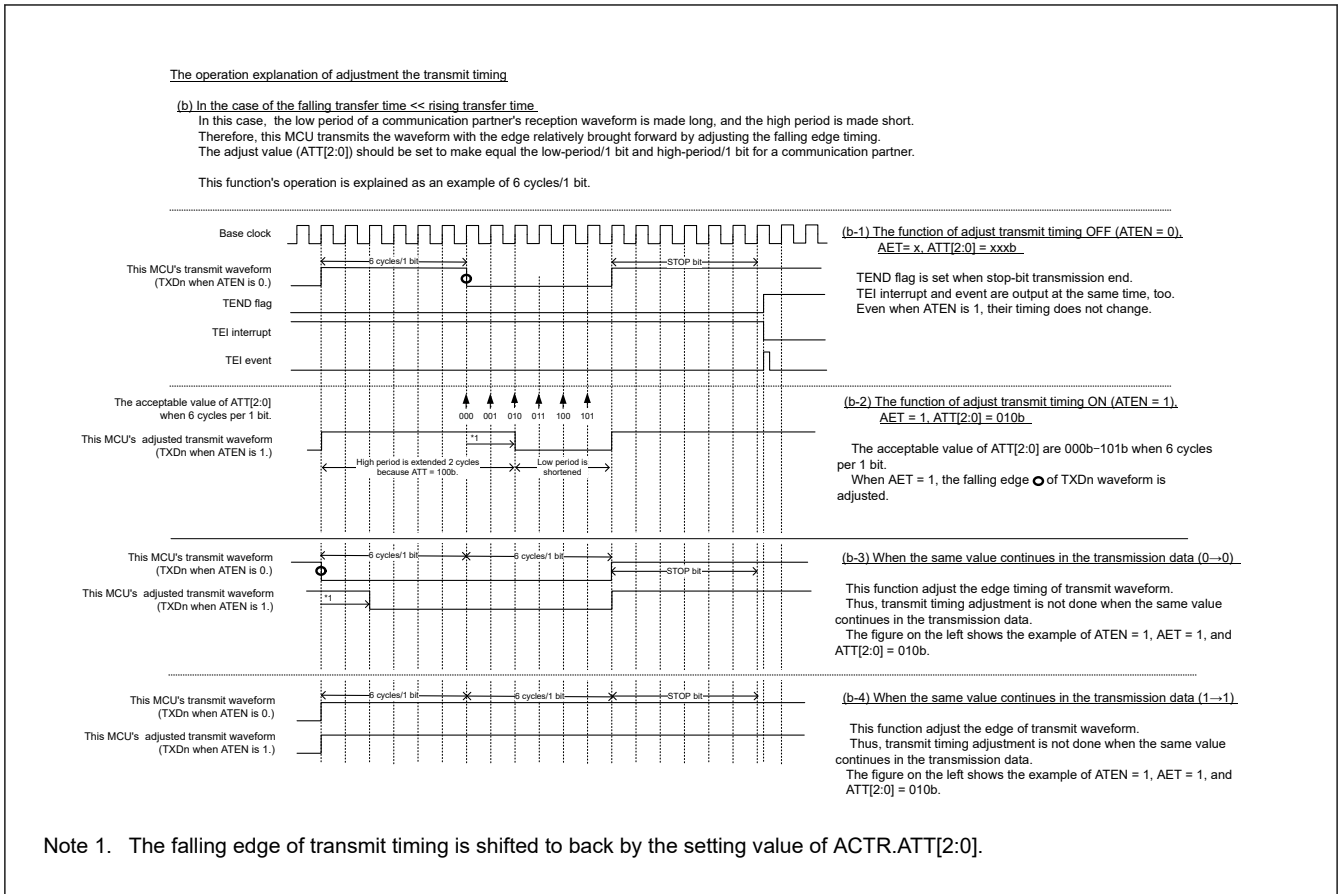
The operation explanation of adjustment the transmit timing

(b) In the case of the falling transfer time << rising transfer time
In this case, the low period of a communication partner's reception waveform is made long, and the high period is made short.
Therefore, this MCU transmits the waveform with the edge relatively brought forward by adjusting the falling edge timing.
The adjust value (ATT[2:0]) should be set to make equal the low-period/1 bit and high-period/1 bit for a communication partner.

This function's operation is explained as an example of 6 cycles/1 bit.

Base clock

This MCU's transmit waveform (TXDn when ATEN is 0.)

6 cycles/1 bit

STOP bit

TEND flag

TEI interrupt

TEI event

(b-1) The function of adjust transmit timing OFF (ATEN = 0), AET= x, ATT[2:0] = xxxb

TEND flag is set when stop-bit transmission end.
TEI interrupt and event are output at the same time, too.
Even when ATEN is 1, their timing does not change.

The acceptable value of ATT[2:0] when 6 cycles per 1 bit.

000 001 010 011 100 101

This MCU's adjusted transmit waveform (TXDn when ATEN is 1.)

*1

High period is extended 2 cycles because ATT = 100b.

Low period is shortened

(b-2) The function of adjust transmit timing ON (ATEN = 1), AET = 1, ATT[2:0] = 010b

The acceptable value of ATT[2:0] are 000b−101b when 6 cycles per 1 bit.
When AET = 1, the falling edge of TXDn waveform is adjusted.

This MCU's transmit waveform (TXDn when ATEN is 0.)

6 cycles/1 bit

6 cycles/1 bit

STOP bit

This MCU's adjusted transmit waveform (TXDn when ATEN is 1.)

*1

(b-3) When the same value continues in the transmission data (0→0)

This function adjust the edge timing of transmit waveform.
Thus, transmit timing adjustment is not done when the same value continues in the transmission data.
The figure on the left shows the example of ATEN = 1, AET = 1, and ATT[2:0] = 010b.

This MCU's transmit waveform (TXDn when ATEN is 0.)

6 cycles/1 bit

6 cycles/1 bit

STOP bit

This MCU's adjusted transmit waveform (TXDn when ATEN is 1.)

(b-4) When the same value continues in the transmission data (1→1)

This function adjust the edge of transmit waveform.
Thus, transmit timing adjustment is not done when the same value continues in the transmission data.
The figure on the left shows the example of ATEN = 1, AET = 1, and ATT[2:0] = 010b.

Note 1. The falling edge of transmit timing is shifted to back by the setting value of ACTR.ATT[2:0].